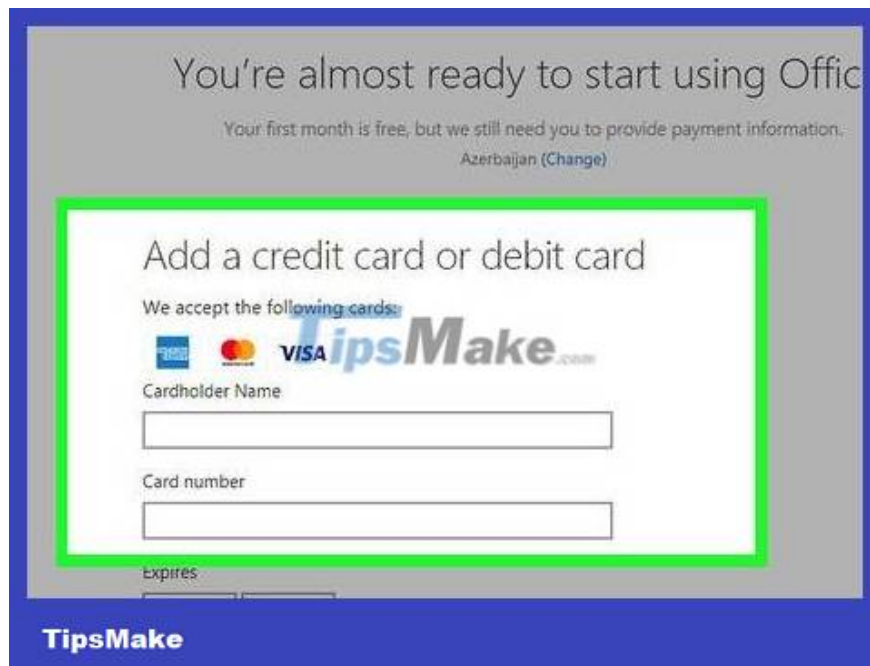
You're almost ready to start using Offic

Your first month is free, but we still need you to provide payment information.
Azerbaijan (Change)

Add a credit card or debit card

We accept the following cards:

VISA TipsMake.com

Cardholder Name

Card number

Expires

TipsMake